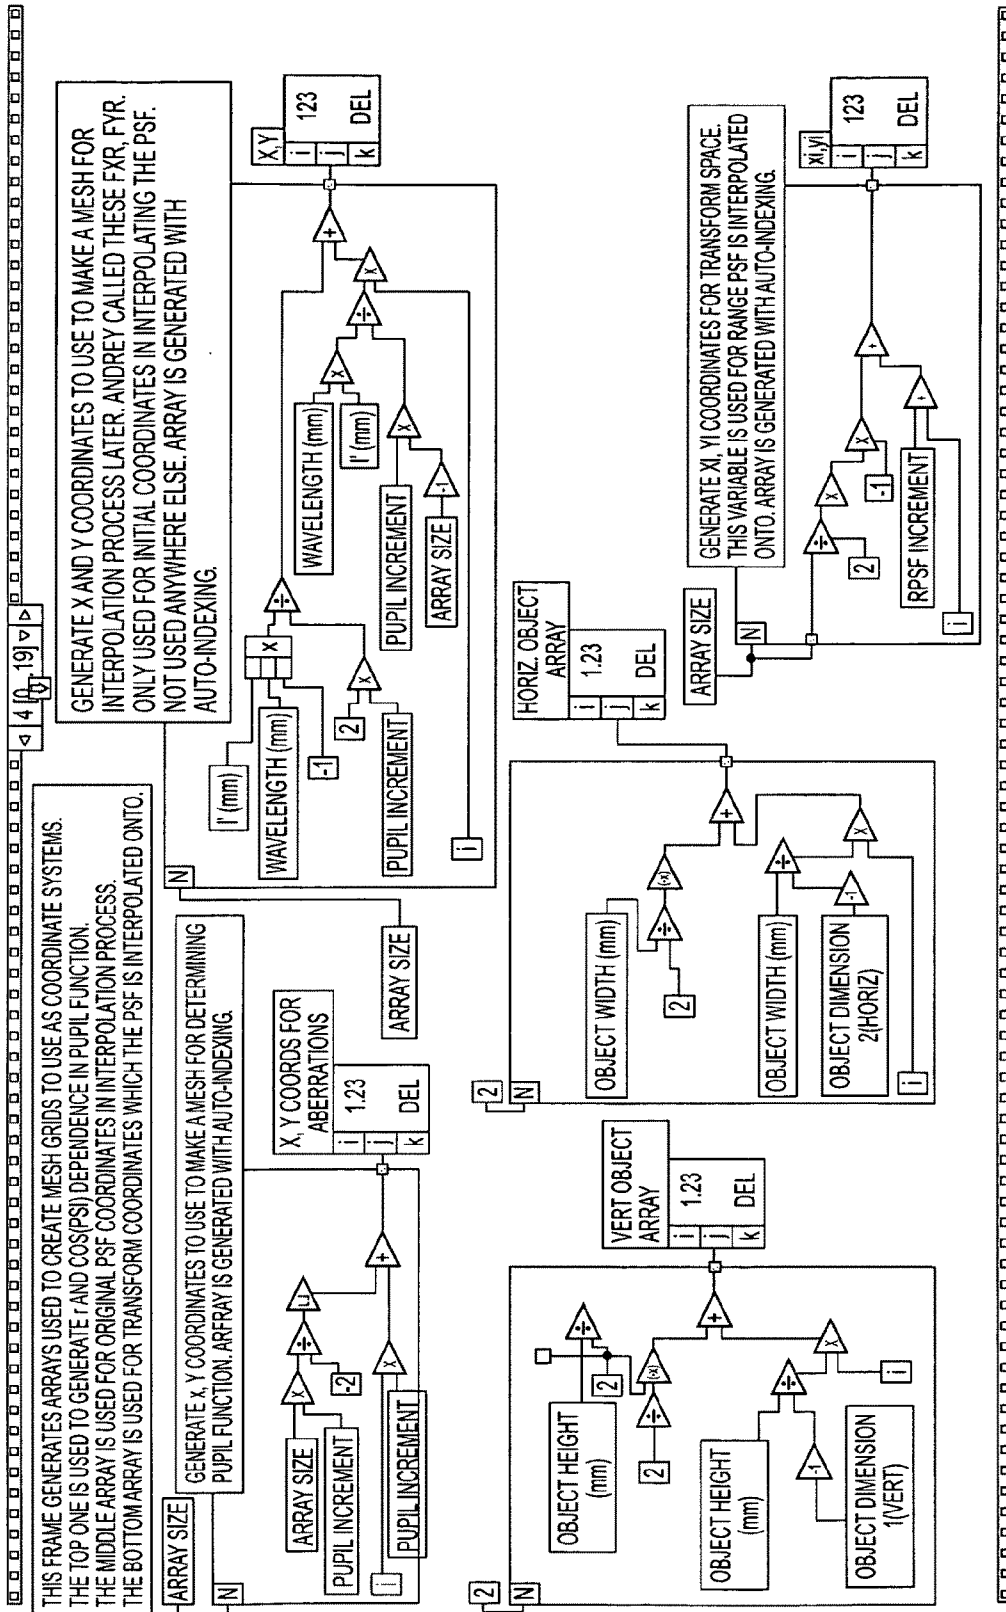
4 [0..19]

THIS FRAME GENERATES ARRAYS USED TO CREATE MESH GRIDS TO USE AS COORDINATE SYSTEMS. THE TOP ONE IS USED TO GENERATE r AND COS(PSI) DEPENDENCE IN PUPIL FUNCTION. THE MIDDLE ARRAY IS USED FOR ORIGINAL PSF COORDINATES IN INTERPOLATION PROCESS. THE BOTTOM ARRAY IS USED FOR TRANSFORM COORDINATES WHICH THE PSF IS INTERPOLATED ONTO.

ARRAY SIZE

N

GENERATE x, Y COORDINATES TO USE TO MAKE A MESH FOR DETERMINING PUPIL FUNCTION. ARFRAY IS GENERATED WITH AUTO-INDEXING.

ARRAY SIZE

PUPIL INCREMENT

-2

i

PUPIL INCREMENT

X, Y COORDS FOR ABERRATIONS

1.23

DEL

i j k

ARRAY SIZE

N

l' (mm)

WAVELENGTH (mm)

-1

2

PUPIL INCREMENT

i

GENERATE X AND Y COORDINATES TO USE TO MAKE A MESH FOR INTERPOLATION PROCESS LATER. ANDREY CALLED THESE FXR, FYR. ONLY USED FOR INITIAL COORDINATES IN INTERPOLATING THE PSF. NOT USED ANYWHERE ELSE. ARRAY IS GENERATED WITH AUTO-INDEXING.

WAVELENGTH (mm)

l' (mm)

PUPIL INCREMENT

ARRAY SIZE

-1

X,Y

123

DEL

i j k

2

N

OBJECT HEIGHT (mm)

2

2

OBJECT HEIGHT (mm)

OBJECT DIMENSION 1(VERT)

i

VERT OBJECT ARRAY

1.23

DEL

i j k

2

N

OBJECT WIDTH (mm)

2

OBJECT WIDTH (mm)

OBJECT DIMENSION 2(HORIZ)

i

HORIZ. OBJECT ARRAY

1.23

DEL

i j k

ARRAY SIZE

N

GENERATE XI, YI COORDINATES FOR TRANSFORM SPACE. THIS VARIABLE IS USED FOR RANGE PSF IS INTERPOLATED ONTO. ARRAY IS GENERATED WITH AUTO-INDEXING.

2

-1

RPSF INCREMENT

i

xi,yi

123

DEL

i j k